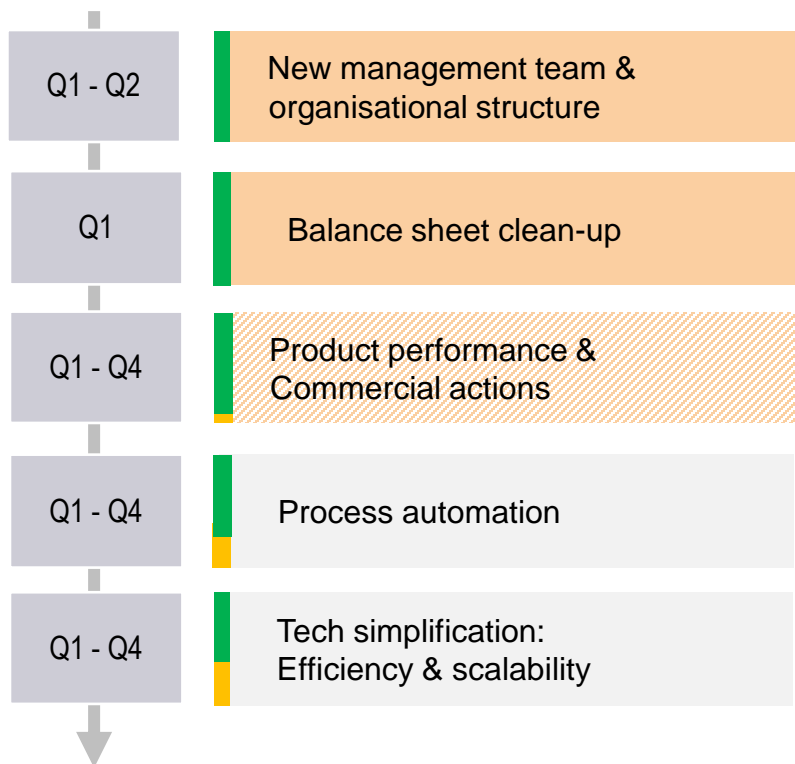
Q1 - Q2

New management team & organisational structure

Q1

Balance sheet clean-up

Q1 - Q4

Product performance & Commercial actions

Q1 - Q4

Process automation

Q1 - Q4

Tech simplification: Efficiency & scalability